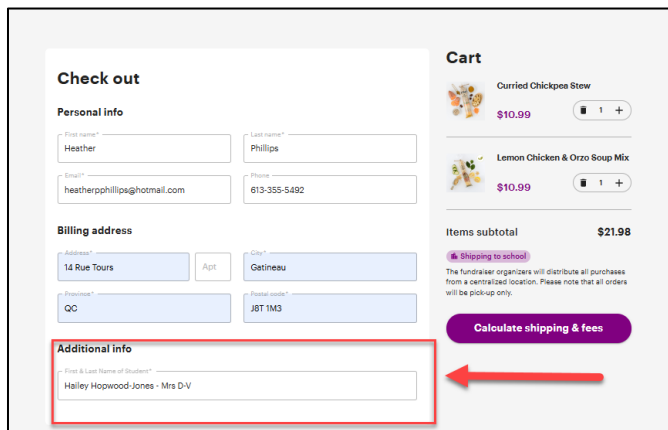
Check out

Personal info

First name*
Heather

Last name*
Phillips

Email*
heatherpphillips@hotmail.com

Phone
613-355-5492

Billing address

Address*
14 Rue Tours

Apt

City*
Gatineau

Province*
QC

Postal code*
J8T 1M3

Additional info

First & Last Name of Student*
Hailey Hopwood-Jones - Mrs D-V

Cart

Curried Chickpea Stew
$10.99
1

Lemon Chicken & Orzo Soup Mix
$10.99
1

Items subtotal
$21.98

Shipping to school

The fundraiser organizers will distribute all purchases from a centralized location. Please note that all orders will be pick-up only.

Calculate shipping & fees